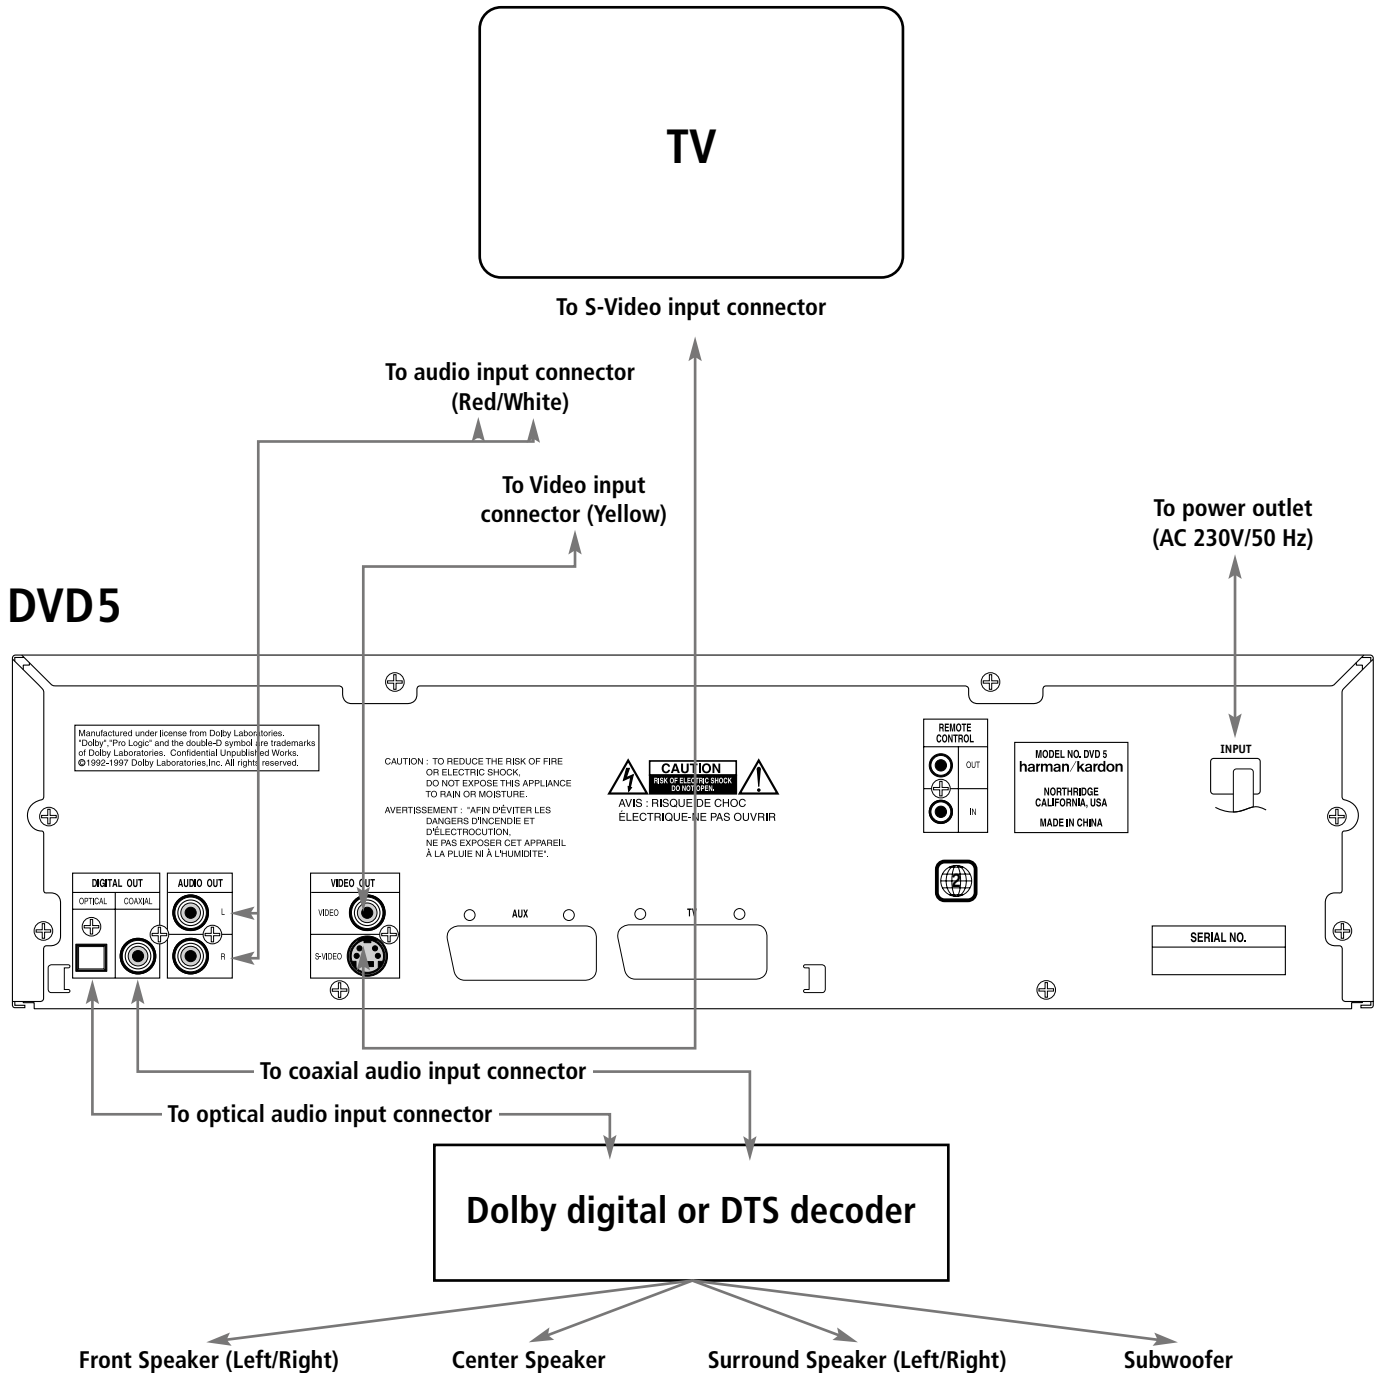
TV

To S-Video input connector

To audio input connector (Red/White)

To Video input connector (Yellow)

To power outlet (AC 230V/50 Hz)

DVD5

Manufactured under license from Dolby Laboratories. "Dolby","Pro Logic" and the double-D symbol are trademarks of Dolby Laboratories. Confidential Unpublished Works. ©1992-1997 Dolby Laboratories,Inc. All rights reserved.

CAUTION : TO REDUCE THE RISK OF FIRE OR ELECTRIC SHOCK, DO NOT EXPOSE THIS APPLIANCE TO RAIN OR MOISTURE.

AVERTISSEMENT : "AFIN D'ÉVITER LES DANGERS D'INCENDIE ET D'ÉLECTROCUTION, NE PAS EXPOSER CET APPAREIL À LA PLUIE NI À L'HUMIDITE".

CAUTION
RISK OF ELECTRIC SHOCK DO NOT OPEN.
AVIS : RISQUE DE CHOC ÉLECTRIQUE-NE PAS OUVRIR

REMOTE CONTROL
OUT
IN

MODEL NO. DVD 5
harman/kardon
NORTHRIDGE CALIFORNIA, USA
MADE IN CHINA

INPUT

2

DIGITAL OUT
OPTICAL
COAXIAL

AUDIO OUT
L
R

VIDEO OUT
VIDEO
S-VIDEO

AUX

TV

SERIAL NO.

To coaxial audio input connector

To optical audio input connector

Dolby digital or DTS decoder

Front Speaker (Left/Right)
Center Speaker
Surround Speaker (Left/Right)
Subwoofer